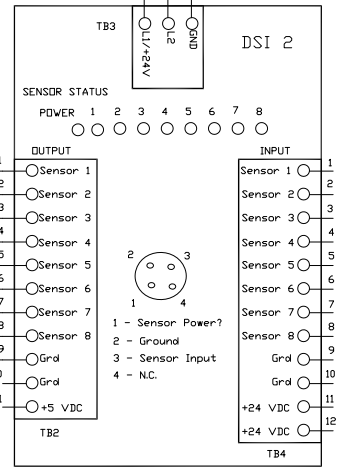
TB3
L1/+24V
L2
GND
DSI 2

SENSOR STATUS
POWER 1 2 3 4 5 6 7 8

OUTPUT
1 Sensor 1
2 Sensor 2
3 Sensor 3
4 Sensor 4
5 Sensor 5
6 Sensor 6
7 Sensor 7
8 Sensor 8
9 Grd
0 Grd
1 +5 VDC
TB2

INPUT
Sensor 1 1
Sensor 2 2
Sensor 3 3
Sensor 4 4
Sensor 5 5
Sensor 6 6
Sensor 7 7
Sensor 8 8
Grd 9
Grd 10
+24 VDC 11
+24 VDC 12
TB4

2 3
1 4
1 - Sensor Power?
2 - Ground
3 - Sensor Input
4 - N.C.